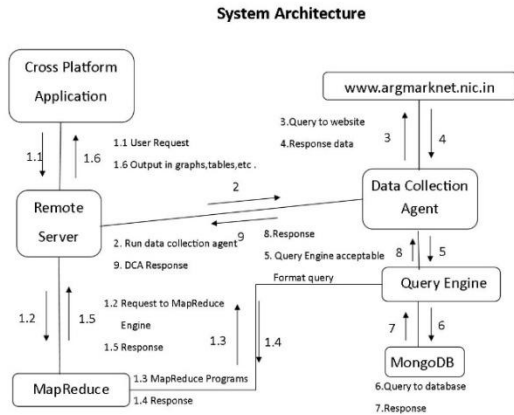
System Architecture

Cross Platform Application

1.1

1.6

1.1 User Request

1.6 Output in graphs,tables,etc .

www.argmarknet.nic.in

3.Query to website

4.Response data

3

4

2

Data Collection Agent

Remote Server

9

2. Run data collection agent

9. DCA Response

8.Response

5. Query Engine acceptable Format query

8

5

Query Engine

1.2

1.5

1.2 Request to MapReduce Engine

1.5 Response

1.3

1.4

7

6

MongoDB

MapReduce

1.3 MapReduce Programs

1.4 Response

6.Query to database

7.Response